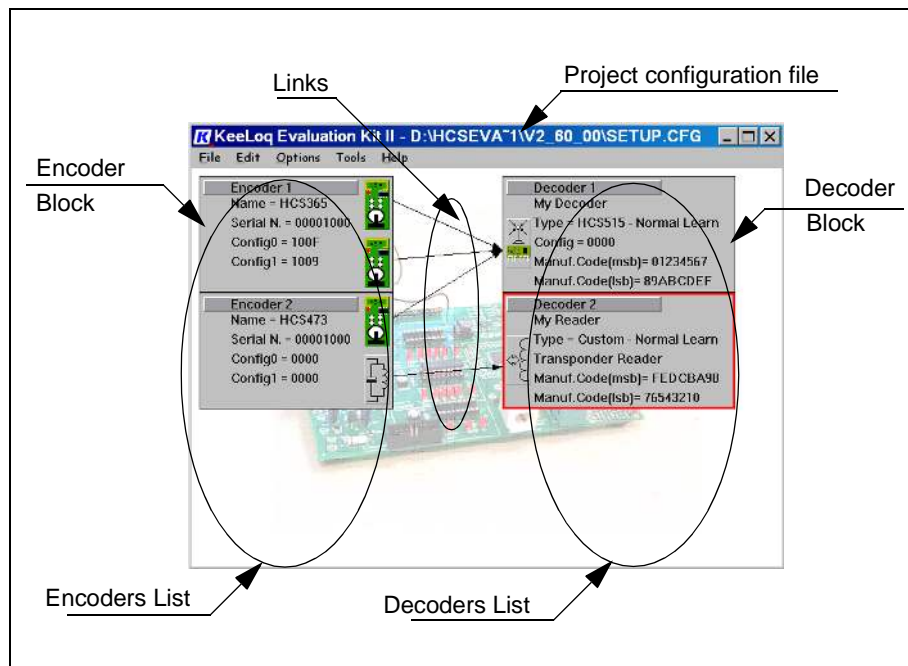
Links

Project configuration file

KeeLoq Evaluation Kit II - D:\HCSEVA~1\V2_60_00\SETUP.CFG

File Edit Options Tools Help

Encoder Block

Encoder 1
Name = HCS365
Serial N. = 00001000
Config0 = 100F
Config1 = 1009

Encoder 2
Name = HCS473
Serial N. = 00001000
Config0 = 0000
Config1 = 0000

Decoder 1
My Decoder
Type = HCS515 - Normal Learn
Config = 0000
Manuf.Code(msb)= 01234567
Manuf.Code(lsb)= 89ABCDEF

Decoder 2
My Reader
Type = Custom - Normal Learn
Transponder Reader
Manuf.Code(msb)= FEDCBA98
Manuf.Code(lsb)= 76543210

Decoder Block

Encoders List

Decoders List